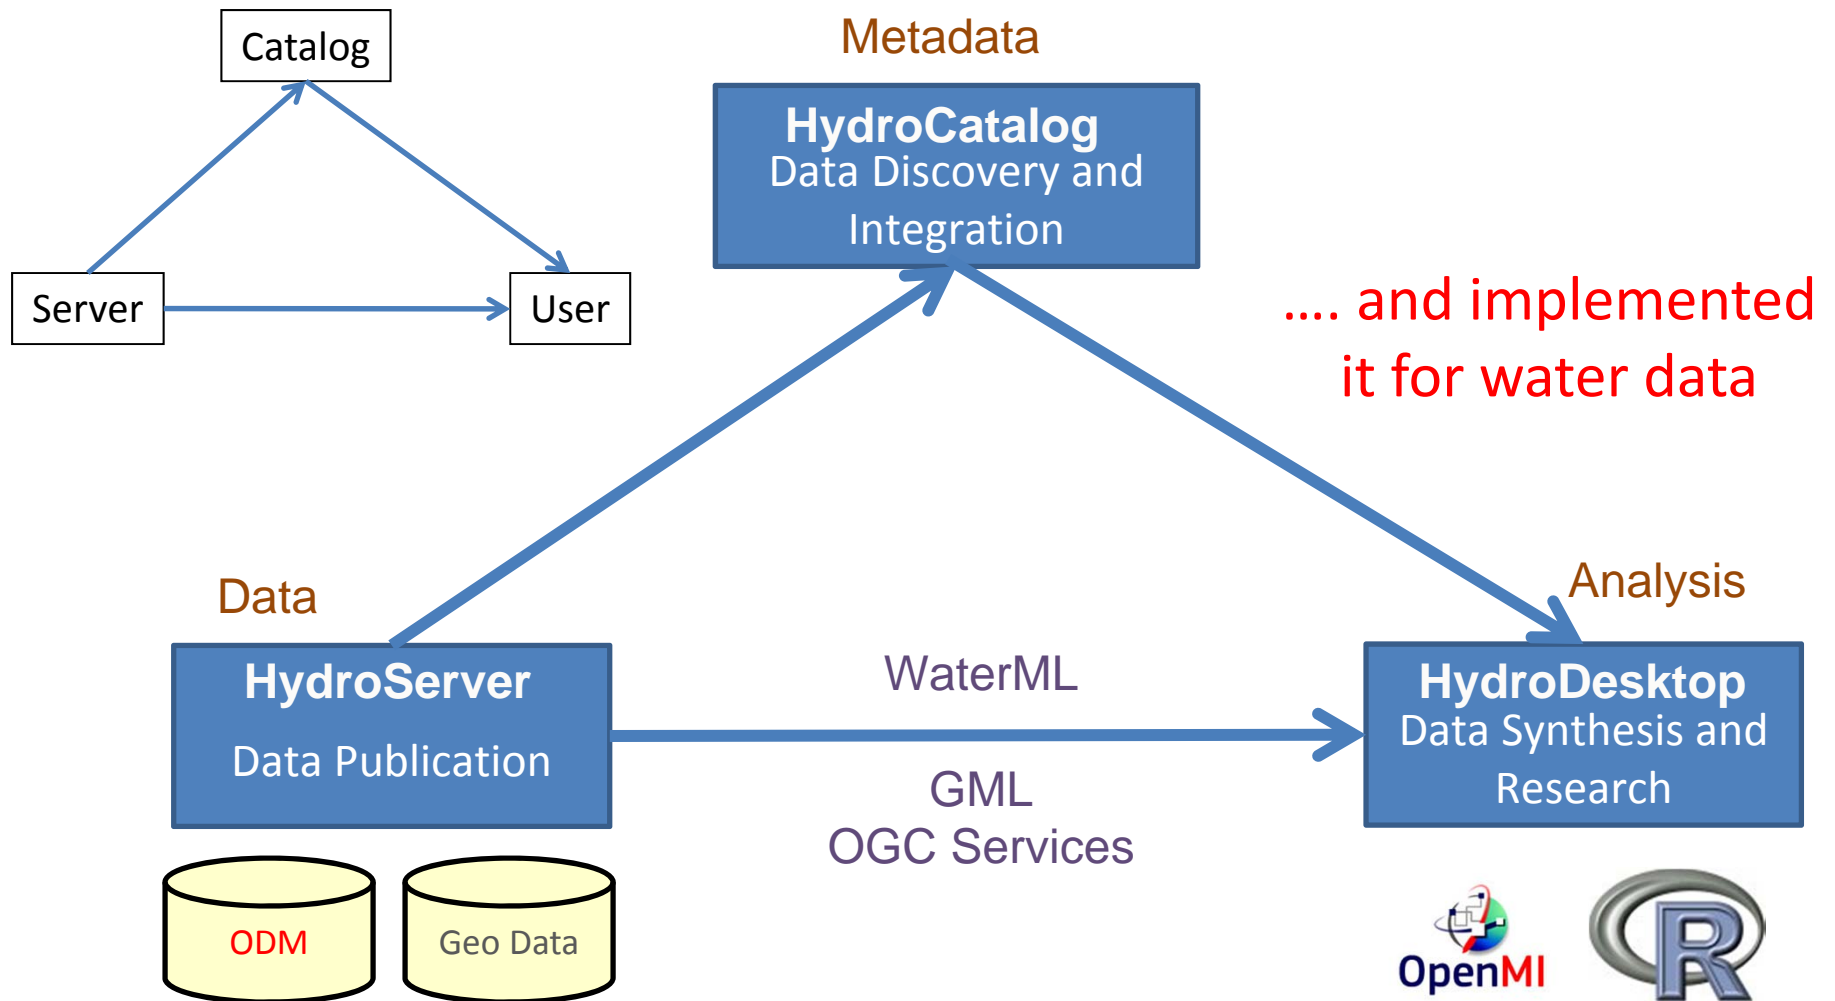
Catalog

Server

User

Metadata

HydroCatalog
Data Discovery and Integration

.... and implemented it for water data

Data

HydroServer
Data Publication

WaterML

GML
OGC Services

Analysis

HydroDesktop
Data Synthesis and Research

ODM

Geo Data

OpenMI

R